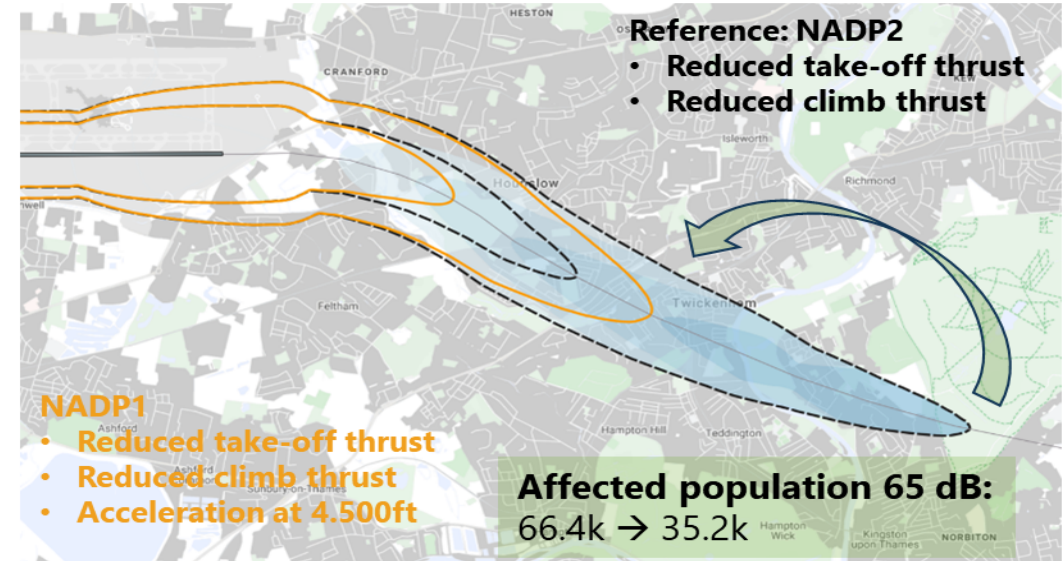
HESTON

Reference: NADP2
• Reduced take-off thrust
• Reduced climb thrust

CRANFORD

Isleworth

Hounslow

Richmond

nwell

Feltham

Twickenham

NADP1
• Reduced take-off thrust
• Reduced climb thrust
• Acceleration at 4.500ft

Ashford

Hampton Hill

Teddington

Ashford

Sunbury-on-Thames

Affected population 65 dB:
66.4k → 35.2k

Hampton Wick

Kingston upon Thames

NORBITON